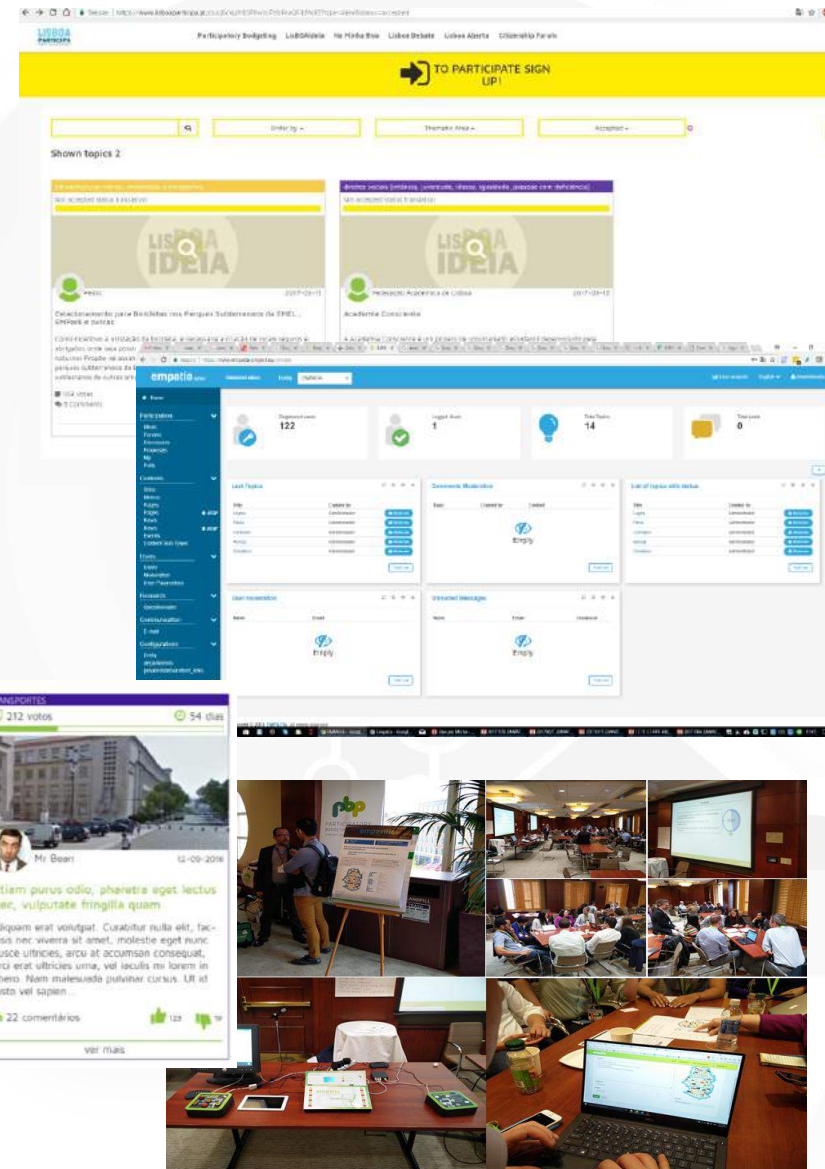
LISBOA PARTICIPA

Participatory Budgeting LisBOAideia Na Minha Rua Lisboa Debate Lisboa Alerta Cidadania Fiscal

TO PARTICIPATE SIGN UP!

Order by

Thematic Area

Accepted

Shown topics 2

Not accepted status transition

LISBOA IDEIA

Academia Consciente

empatia

Home

Participation

Registered users 122

Logged Users 1

Total Topics 14

Total posts 0

Last Topics

Comments Moderation

Empty

List of topics with status

User moderation

Empty

Unread Messages

Empty

ANSPORTES

212 votos

54 dias

Mr Bean

12-09-2016

tiam purus odio, pharetra eget lectus nec, vulputate fringilla quam

22 comentários

ver mais

pbp